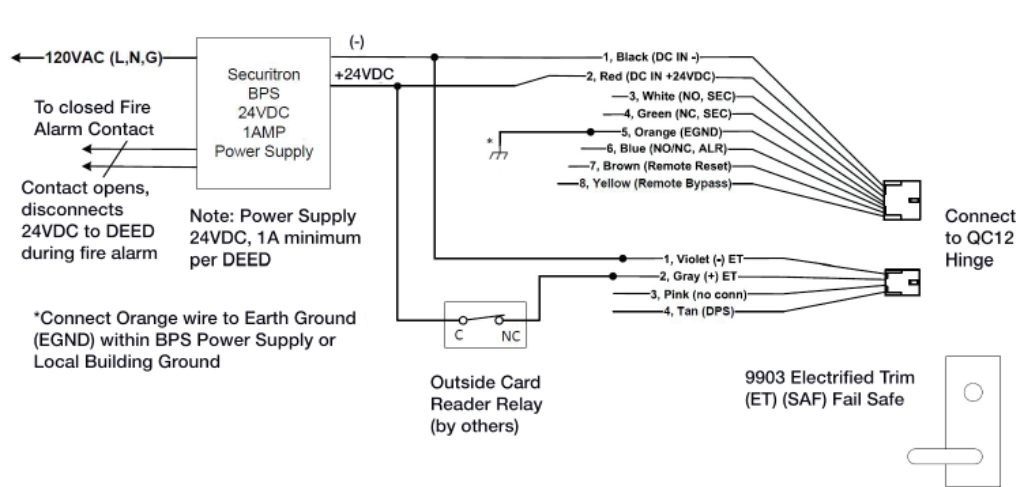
120VAC (L,N,G)

Securitron BPS 24VDC 1AMP Power Supply

(-)

+24VDC

To closed Fire Alarm Contact

Contact opens, disconnects 24VDC to DEED during fire alarm

Note: Power Supply 24VDC, 1A minimum per DEED

1, Black (DC IN -)
2, Red (DC IN +24VDC)
3, White (NO, SEC)
4, Green (NC, SEC)
*
5, Orange (EGND)
6, Blue (NO/NC, ALR)
7, Brown (Remote Reset)
8, Yellow (Remote Bypass)

Connect to QC12 Hinge

1, Violet (-) ET
2, Gray (+) ET
3, Pink (no conn)
4, Tan (DPS)

*Connect Orange wire to Earth Ground (EGND) within BPS Power Supply or Local Building Ground

C NC

Outside Card Reader Relay (by others)

9903 Electrified Trim (ET) (SAF) Fail Safe